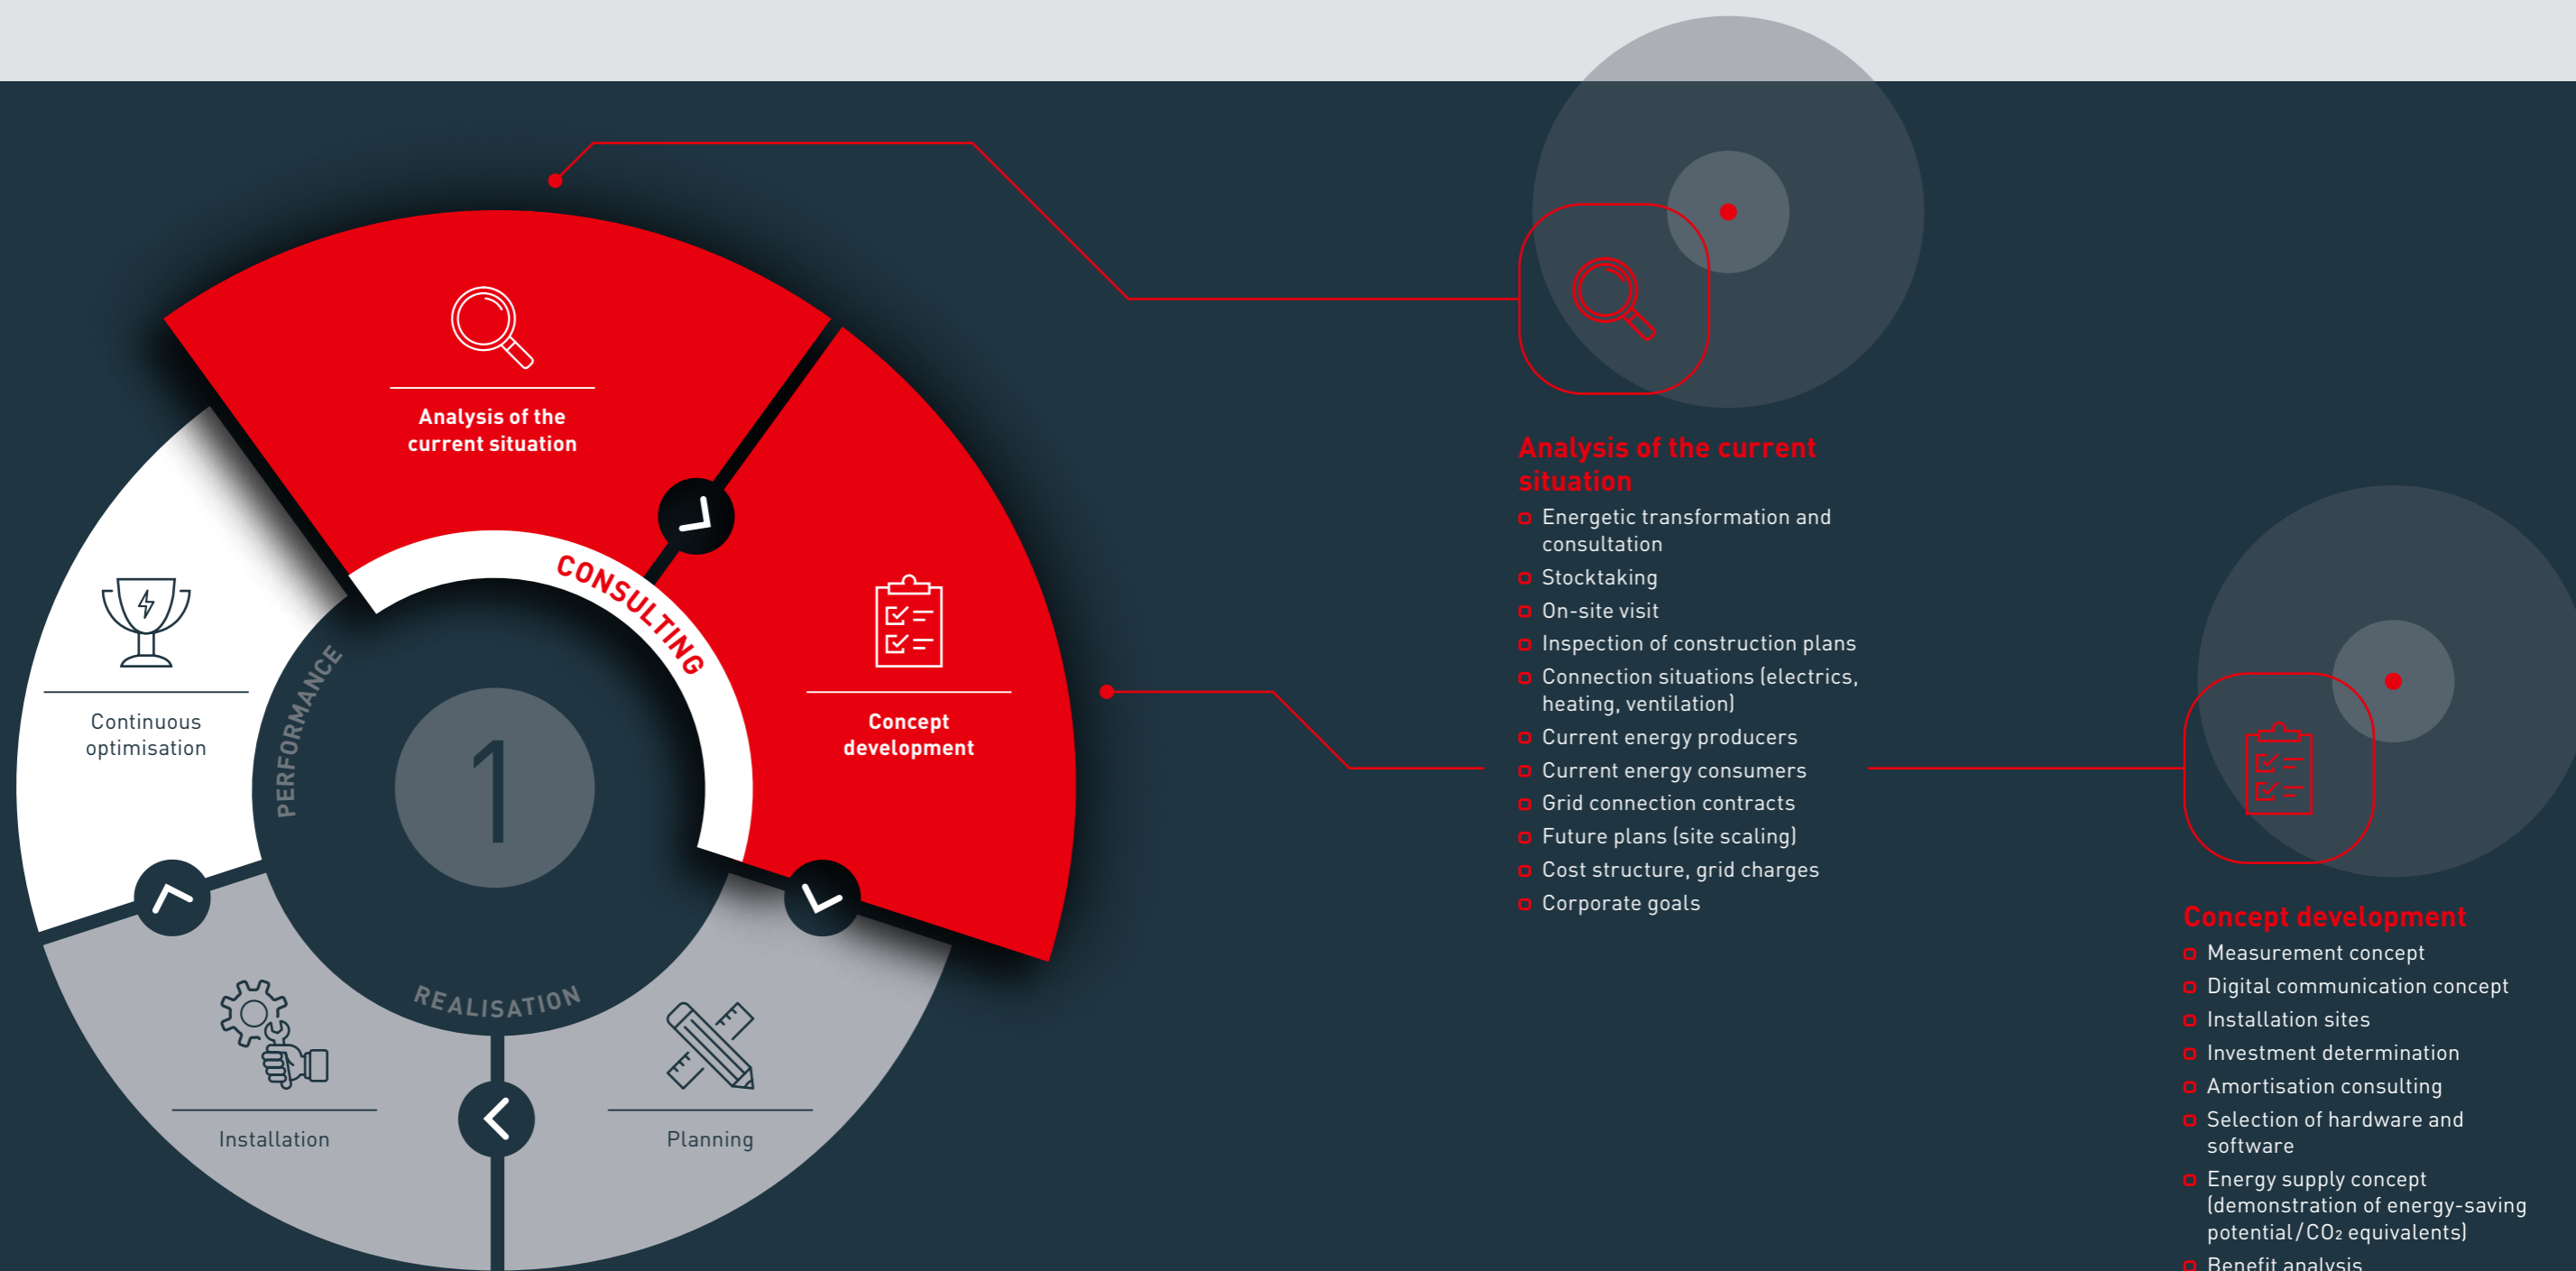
Analysis of the current situation

CONSULTING

Concept development

Continuous optimisation

PERFORMANCE

1

REALISATION

Installation

Planning

Analysis of the current situation

- Energetic transformation and consultation
- Stocktaking
- On-site visit
- Inspection of construction plans
- Connection situations (electrics, heating, ventilation)
- Current energy producers
- Current energy consumers
- Grid connection contracts
- Future plans (site scaling)
- Cost structure, grid charges
- Corporate goals

Concept development

- Measurement concept
- Digital communication concept
- Installation sites
- Investment determination
- Amortisation consulting
- Selection of hardware and software
- Energy supply concept (demonstration of energy-saving potential/$CO_2$ equivalents)
- Benefit analysis